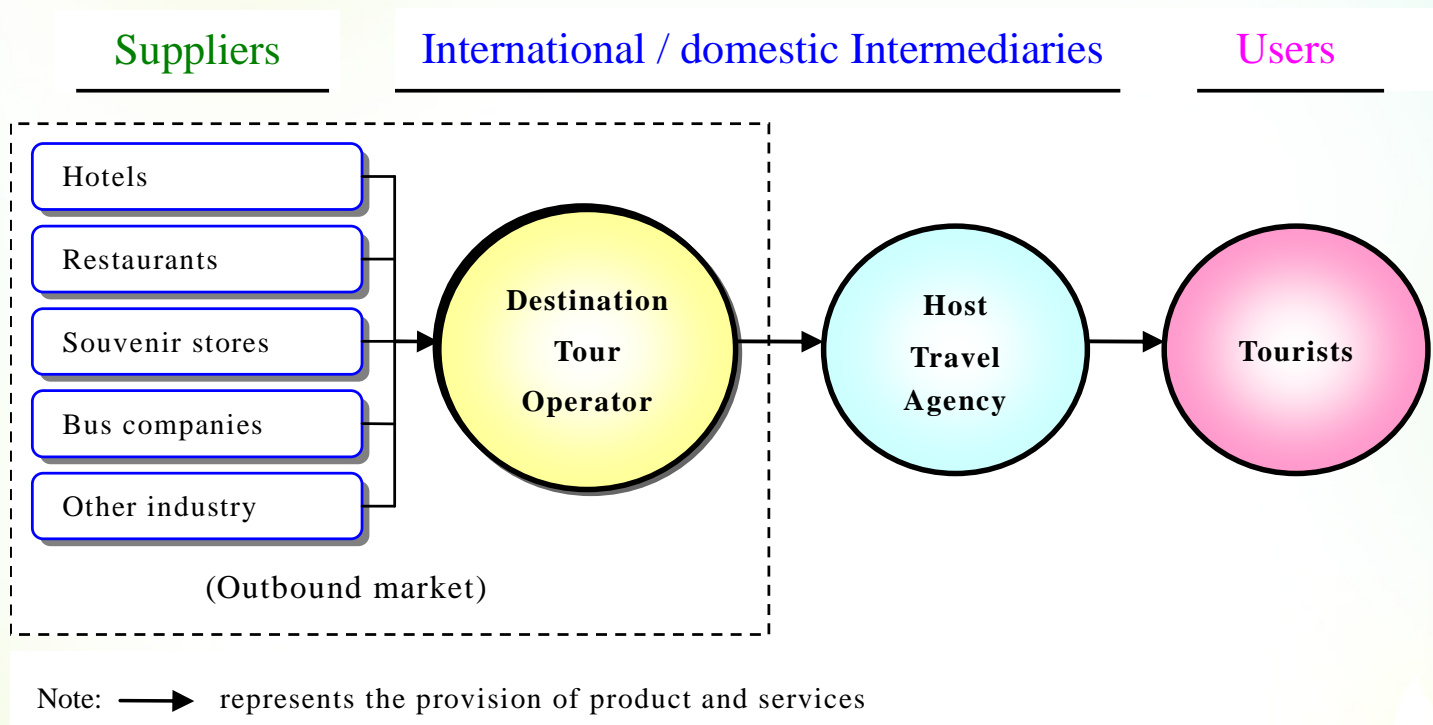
Suppliers

International / domestic Intermediaries

Users

Hotels

Restaurants

Souvenir stores

Bus companies

Other industry

Destination Tour Operator

Host Travel Agency

Tourists

(Outbound market)

Note: represents the provision of product and services